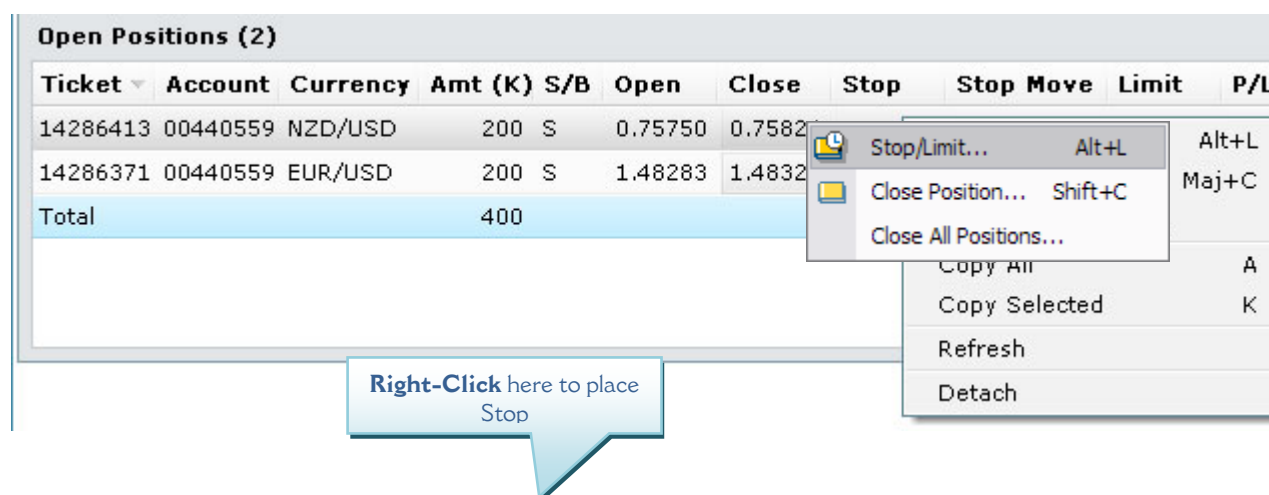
Open Positions (2)

| Ticket | Account | Currency | Amt (K) | S/B | Open | Close | Stop | Stop Move | Limit | P/L |
|---|---|---|---|---|---|---|---|---|---|---|
| 14286413 | 00440559 | NZD/USD | 200 | S | 0.75750 | 0.7582 | | | | |
| 14286371 | 00440559 | EUR/USD | 200 | S | 1.48283 | 1.4832 | | | | |
| Total | | | 400 | | | | | | | |

Stop/Limit... Alt+L
Close Position... Shift+C
Close All Positions...

Alt+L
Maj+C
Copy All A
Copy Selected K
Refresh
Detach

Right-Click here to place Stop